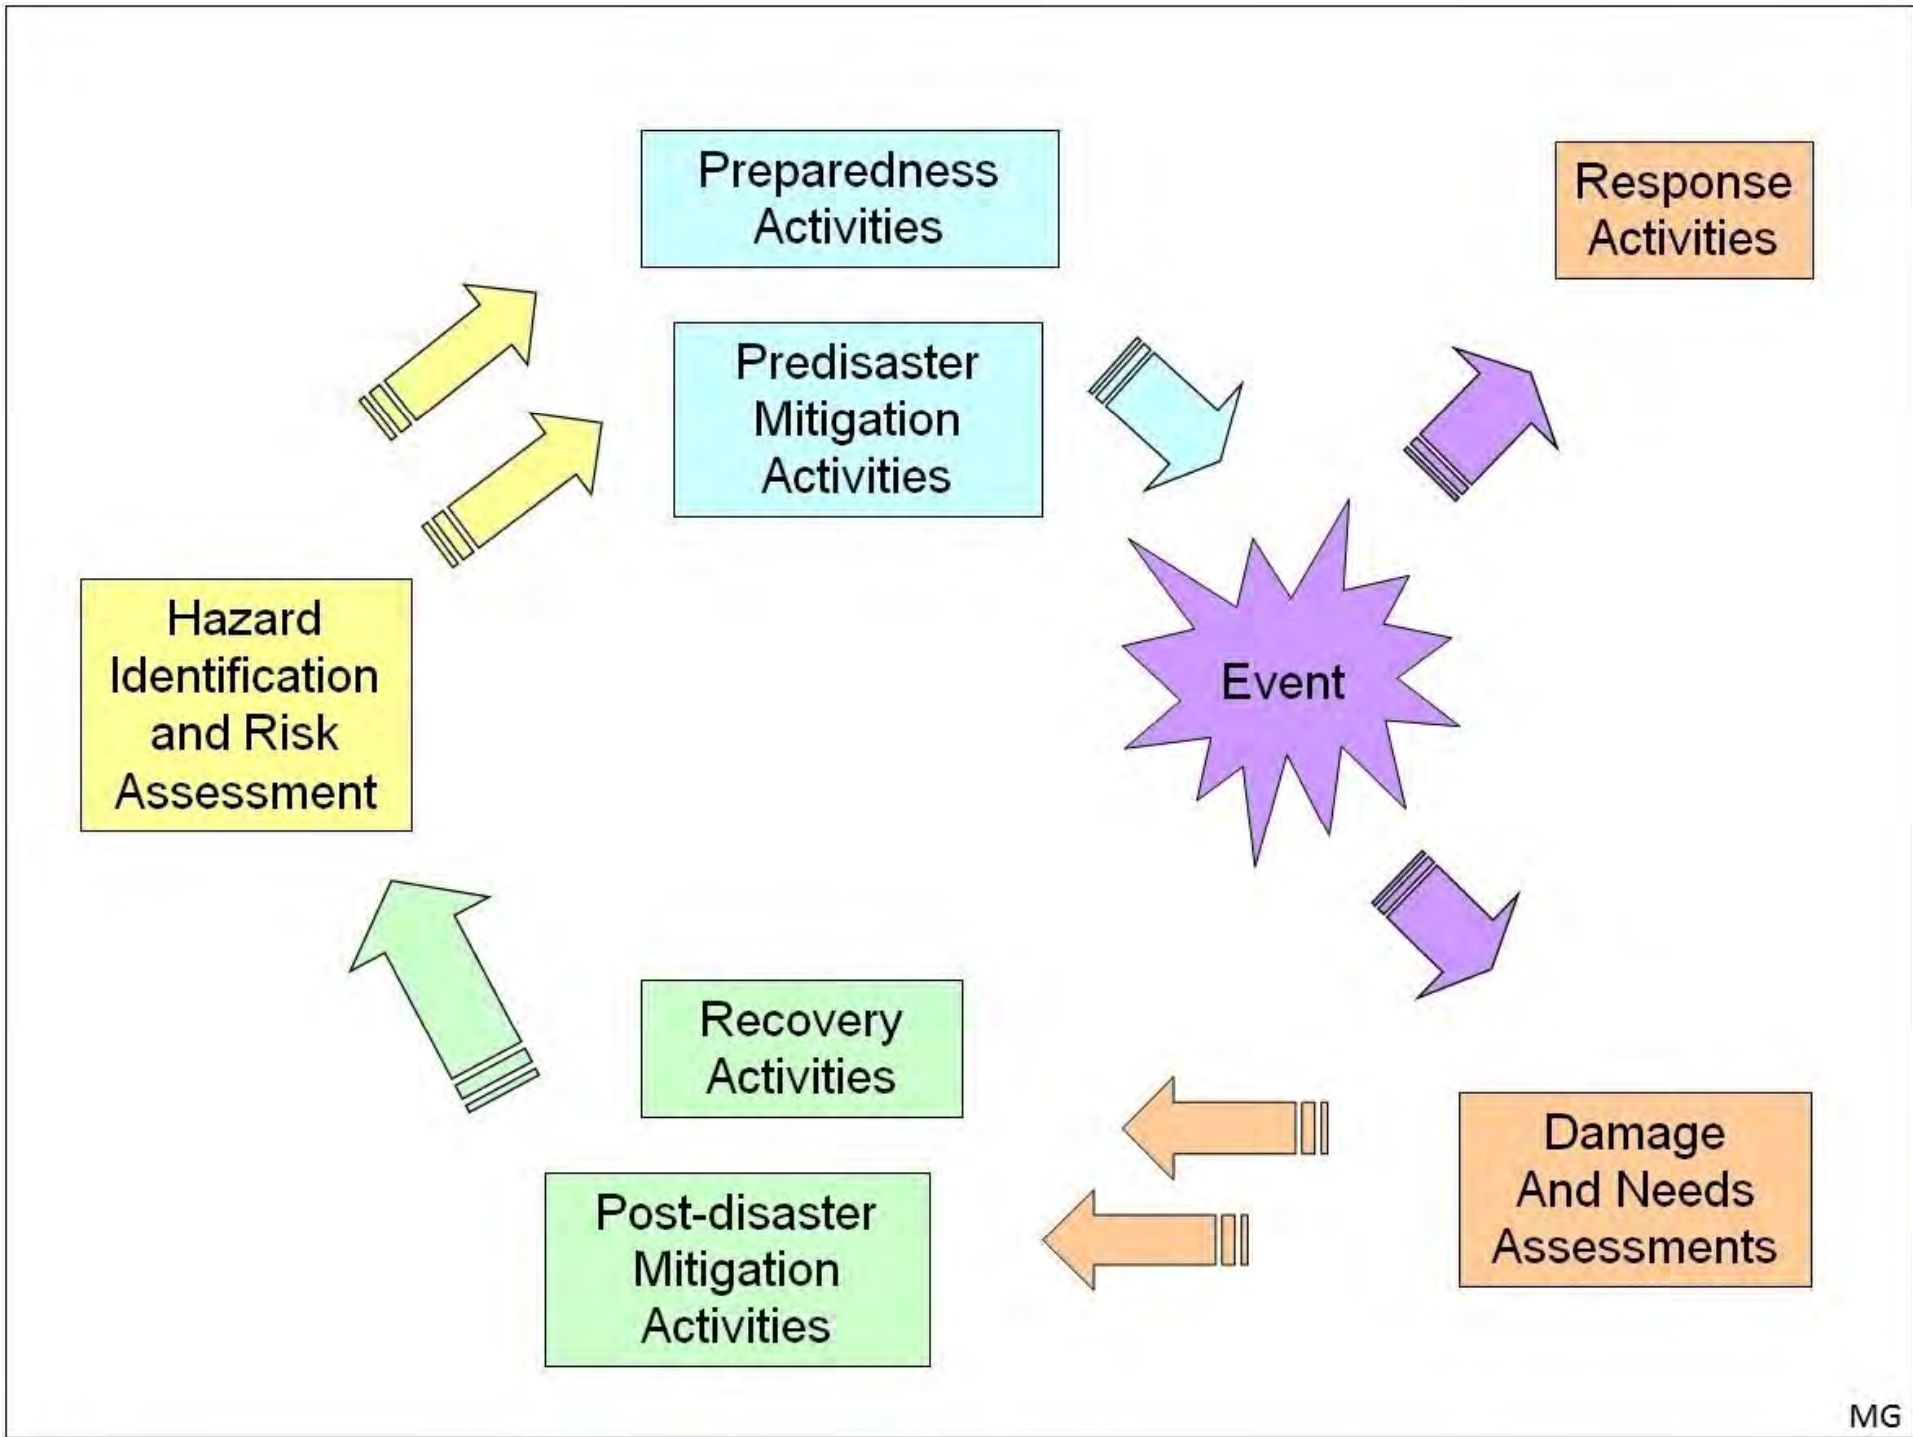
Preparedness Activities

Response Activities

Predisaster Mitigation Activities

Hazard Identification and Risk Assessment

Event

Recovery Activities

Damage And Needs Assessments

Post-disaster Mitigation Activities

MG